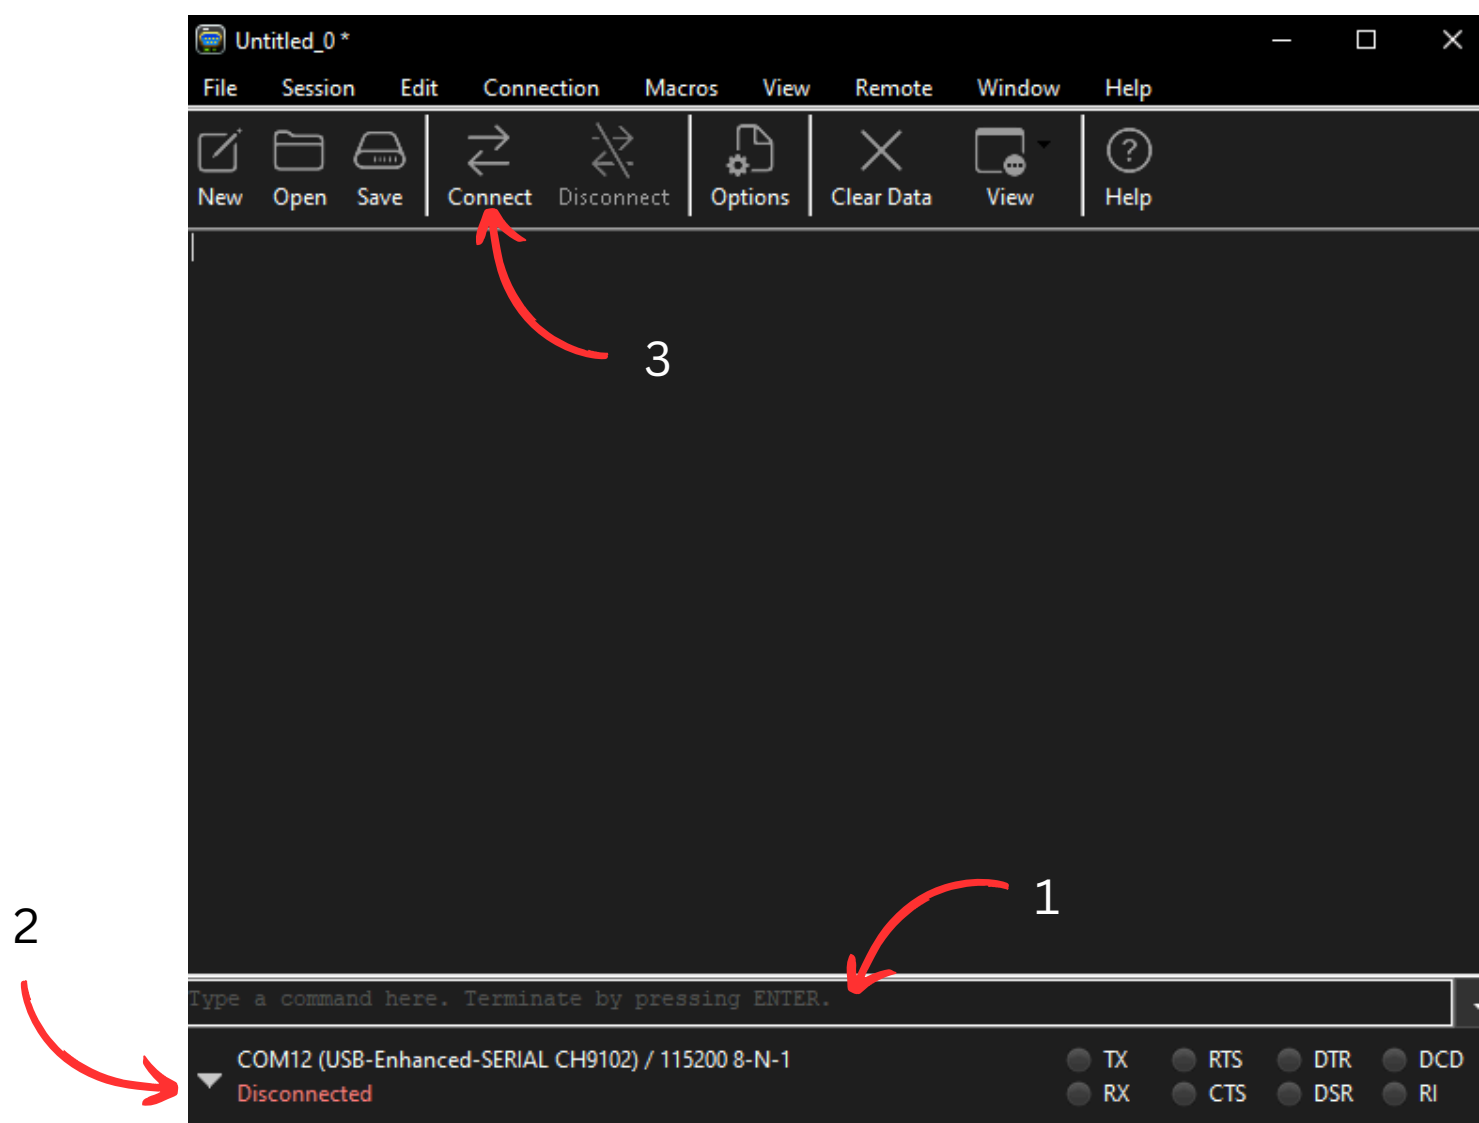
Untitled_0 *

File Session Edit Connection Macros View Remote Window Help

New Open Save Connect Disconnect Options Clear Data View Help

3

1

2

Type a command here. Terminate by pressing ENTER.

COM12 (USB-Enhanced-SERIAL CH9102) / 115200 8-N-1
Disconnected

TX RTS DTR DCD
RX CTS DSR RI